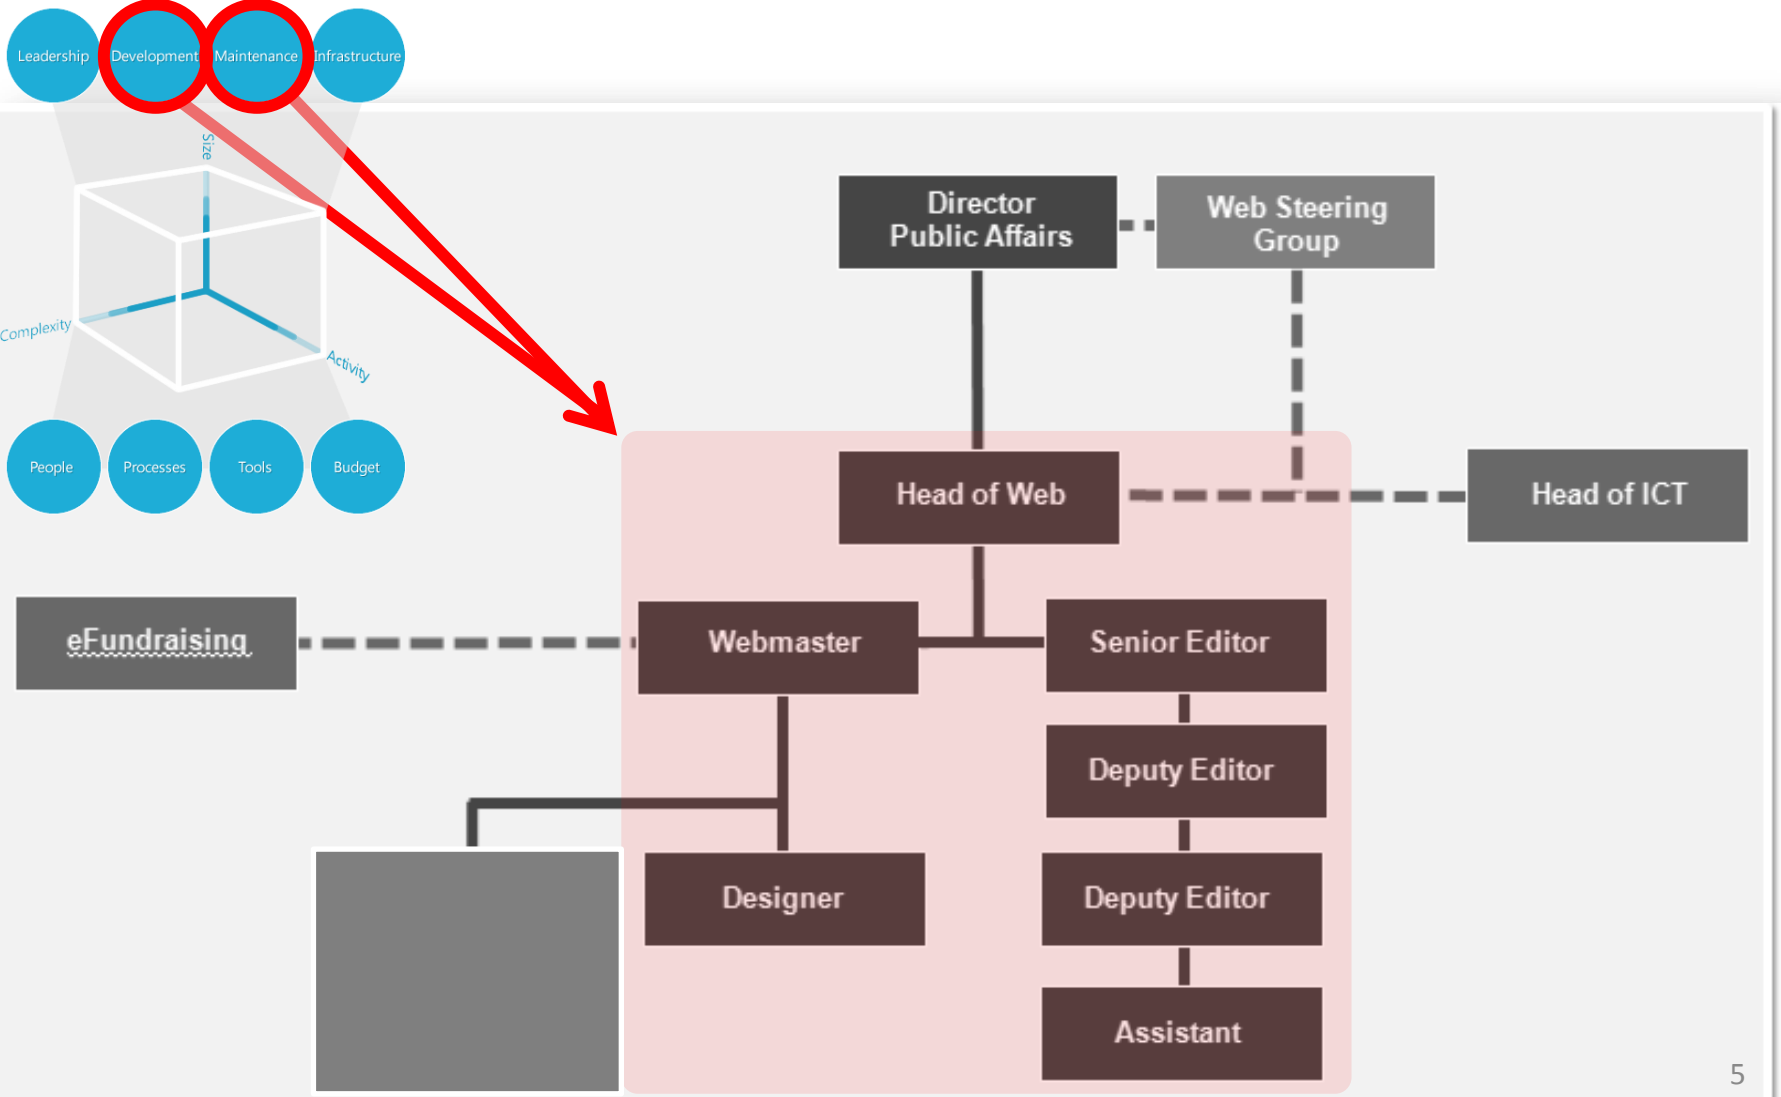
Leadership
Development
Maintenance
Infrastructure

Size
Complexity
Activity

People
Processes
Tools
Budget

Director Public Affairs
Web Steering Group

Head of Web
Head of ICT

eFundraising
Webmaster
Senior Editor
Deputy Editor
Designer
Deputy Editor
Assistant

5